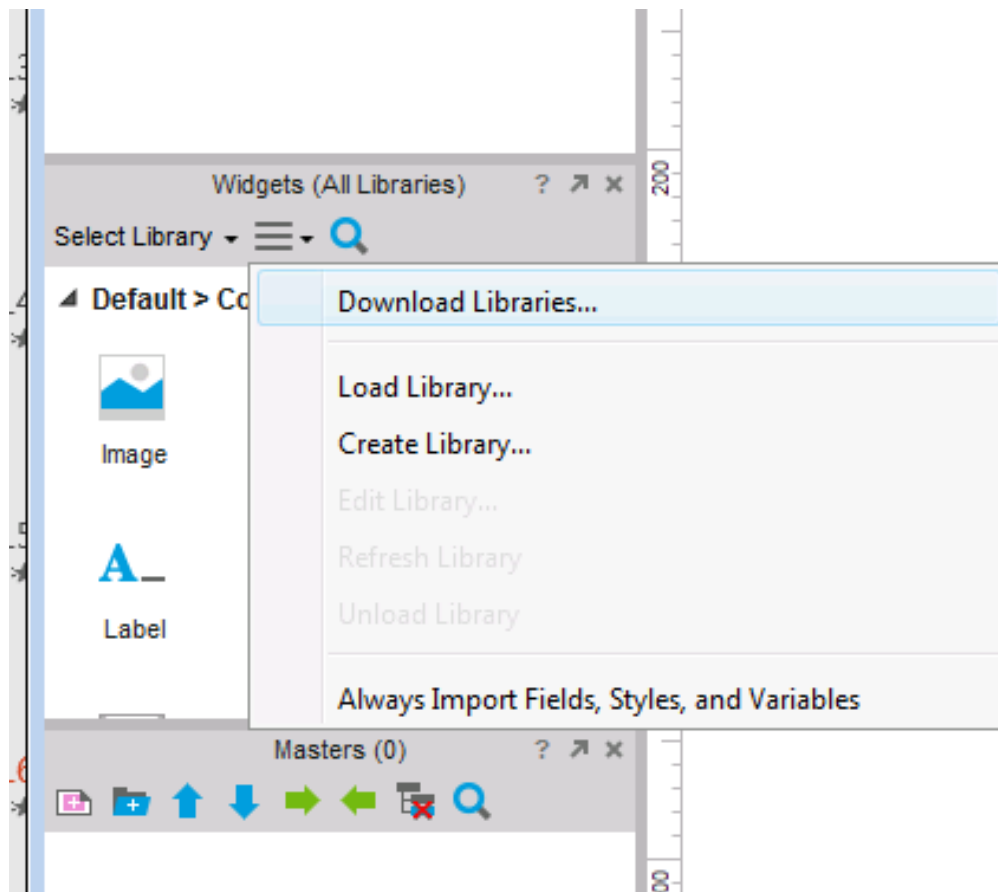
Widgets (All Libraries) ? ↗ ×

Select Library

Default > Co

Image

Label

Download Libraries...

Load Library...

Create Library...

Edit Library...

Refresh Library

Unload Library

Always Import Fields, Styles, and Variables

Masters (0) ? ↗ ×

200

00